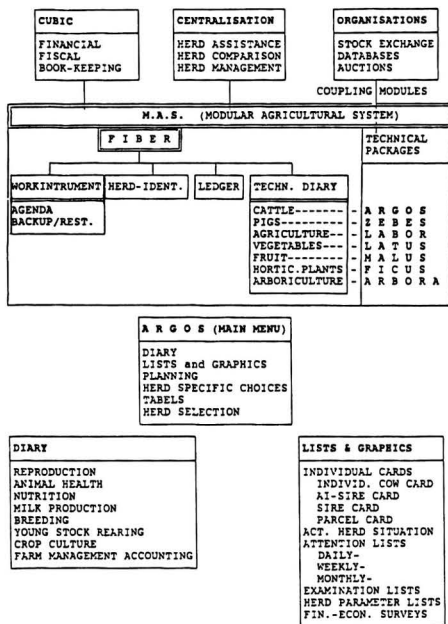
CUBIC

FINANCIAL
FISCAL
BOOK-KEEPING

CENTRALISATION

HERD ASSISTANCE
HERD COMPARISON
HERD MANAGEMENT

ORGANISATIONS

STOCK EXCHANGE
DATABASES
AUCTIONS

COUPLING MODULES

M.A.S. (MODULAR AGRICULTURAL SYSTEM)

F I B E R

TECHNICAL PACKAGES

WORKINTRUMENT

AGENDA
BACKUP/REST.

HERD-IDENT.

LEDGER

TECHN. DIARY

CATTLE------- - A R G O S
PIGS--------- - Z E B E S
AGRICULTURE-- - L A B O R
VEGETABLES--- - L A T U S
FRUIT-------- - M A L U S
HORTIC.PLANTS - F I C U S
ARBORICULTURE - A R B O R A

A R G O S (MAIN MENU)

DIARY
LISTS and GRAPHICS
PLANNING
HERD SPECIFIC CHOICES
TABELS
HERD SELECTION

DIARY

REPRODUCTION
ANIMAL HEALTH
NUTRITION
MILK PRODUCTION
BREEDING
YOUNG STOCK REARING
CROP CULTURE
FARM MANAGEMENT ACCOUNTING

LISTS & GRAPHICS

INDIVIDUAL CARDS
INDIVID. COW CARD
AI-SIRE CARD
SIRE CARD
PARCEL CARD
ACT. HERD SITUATION
ATTENTION LISTS
DAILY-
WEEKLY-
MONTHLY-
EXAMINATION LISTS
HERD PARAMETER LISTS
FIN.-ECON. SURVEYS